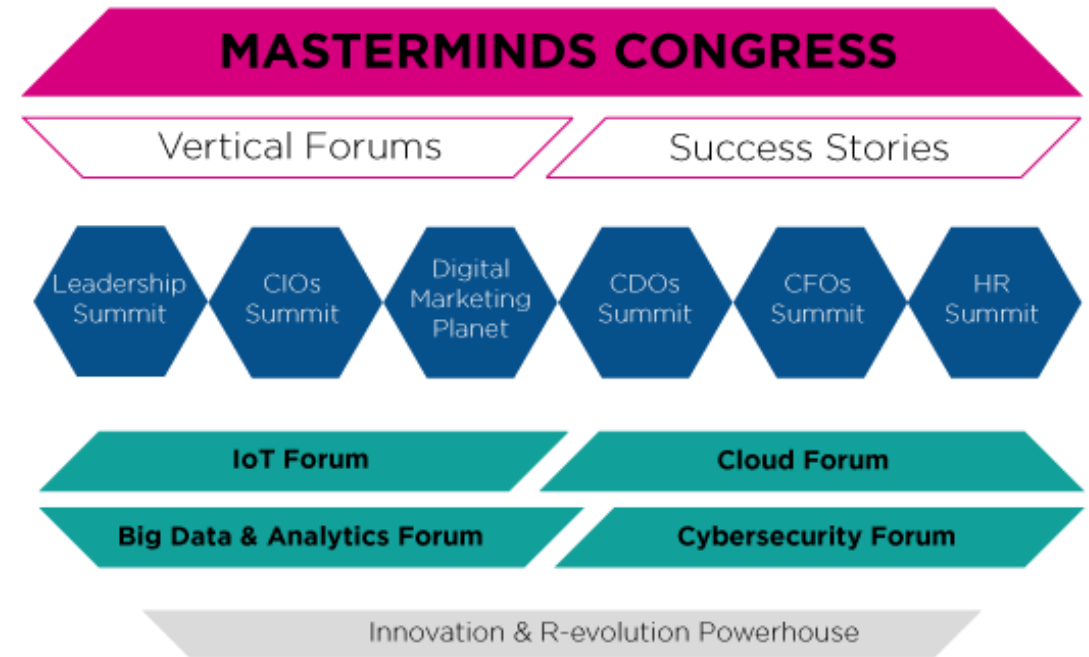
MASTERMINDS CONGRESS

Vertical Forums

Success Stories

Leadership Summit

CIOs Summit

Digital Marketing Planet

CDOs Summit

CFOs Summit

HR Summit

IoT Forum

Cloud Forum

Big Data & Analytics Forum

Cybersecurity Forum

Innovation & R-evolution Powerhouse